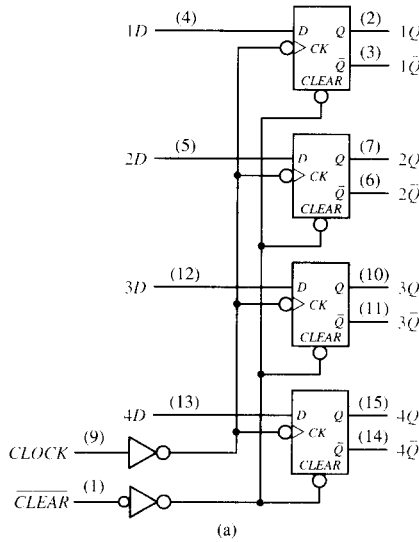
1D (4) D Q (2) 1Q
CK $\bar{Q}$ (3) $1\bar{Q}$
CLEAR

2D (5) D Q (7) 2Q
CK $\bar{Q}$ (6) $2\bar{Q}$
CLEAR

3D (12) D Q (10) 3Q
CK $\bar{Q}$ (11) $3\bar{Q}$
CLEAR

4D (13) D Q (15) 4Q
CLOCK (9) CK $\bar{Q}$ (14) $4\bar{Q}$
$\overline{CLEAR}$ (1) CLEAR

(a)